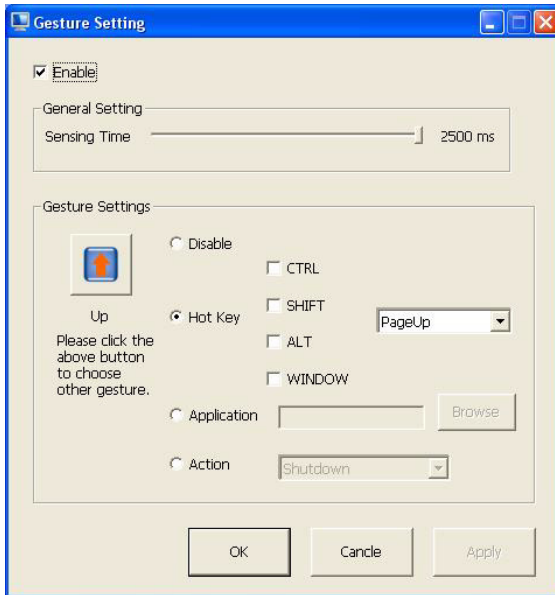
Gesture Setting

Enable

General Setting

Sensing Time

2500 ms

Gesture Settings

Disable

CTRL

Up

Hot Key

SHIFT

PageUp

Please click the above button to choose other gesture.

ALT

WINDOW

Application

Browse

Action

Shutdown

OK

Cancle

Apply